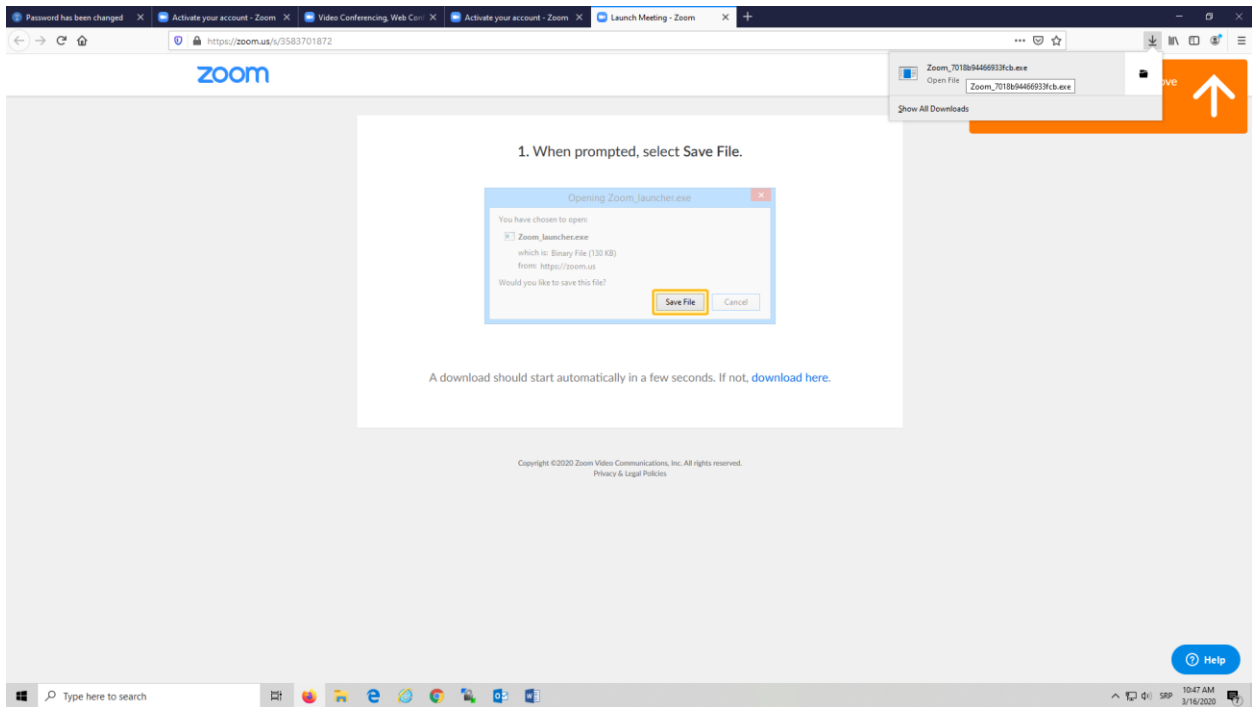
Password has been changed
Activate your account - Zoom
Video Conferencing, Web Con
Activate your account - Zoom
Launch Meeting - Zoom

https://zoom.us/s/3583701872

zoom

Zoom_7018b94466933fcb.exe
Open File
Zoom_7018b94466933fcb.exe
Show All Downloads

ove

1. When prompted, select Save File.

Opening Zoom_launcher.exe
You have chosen to open:
Zoom_launcher.exe
which is: Binary File (130 KB)
from: https://zoom.us
Would you like to save this file?
Save File
Cancel

A download should start automatically in a few seconds. If not, download here.

Copyright ©2020 Zoom Video Communications, Inc. All rights reserved.
Privacy & Legal Policies

Help

Type here to search

SRP
10:47 AM
3/16/2020